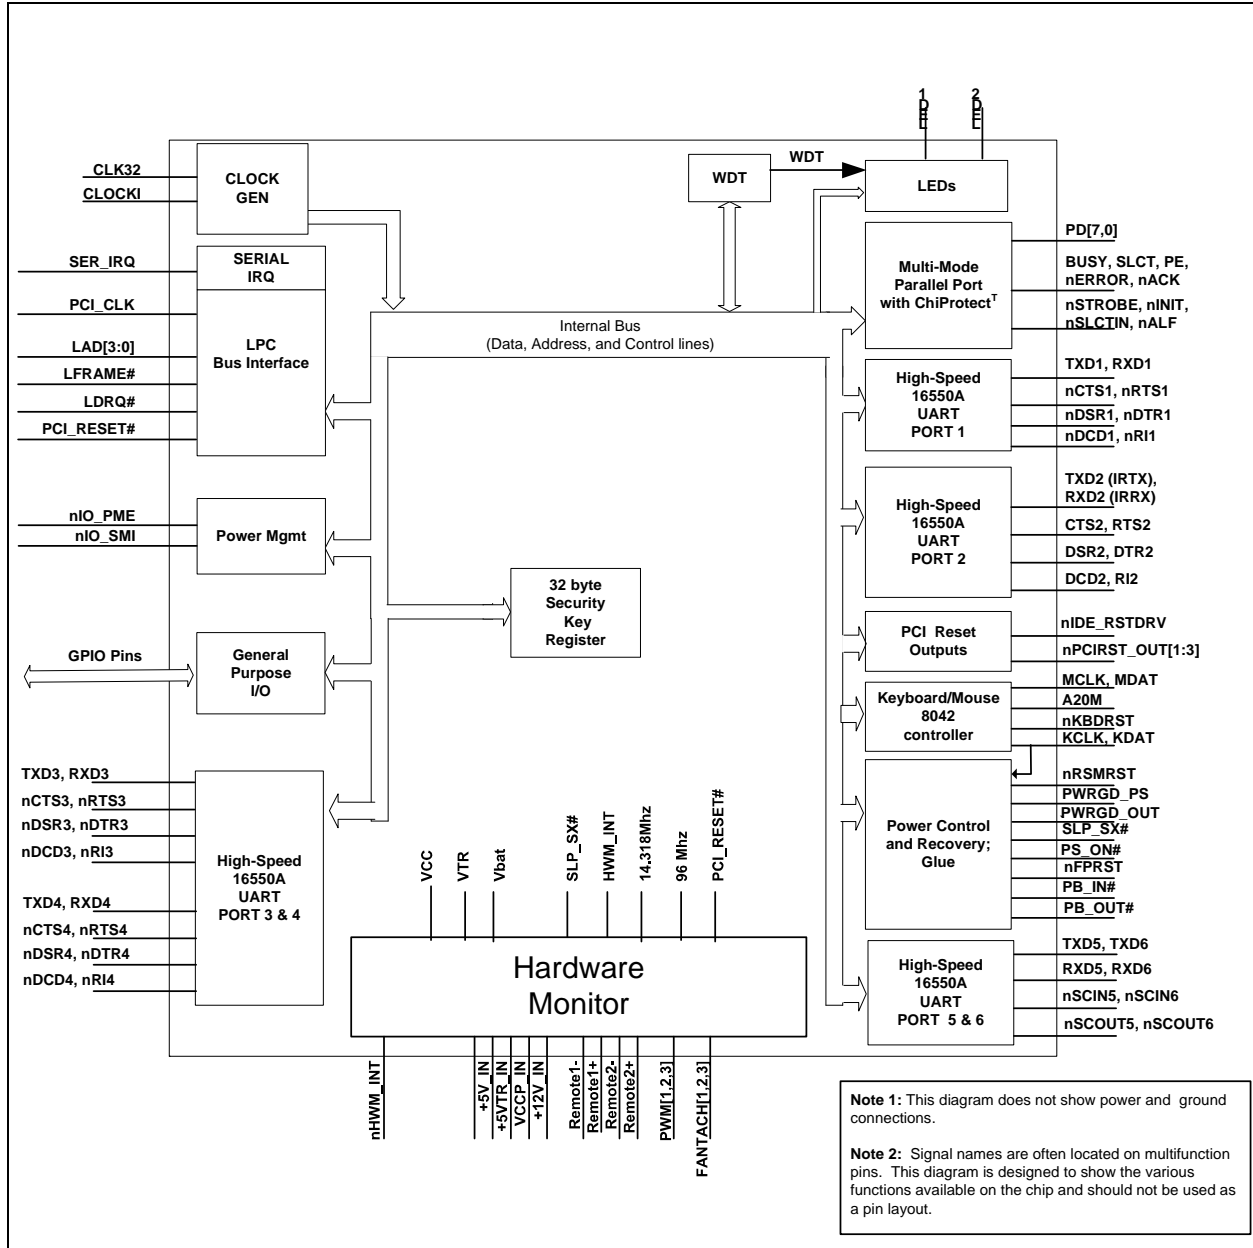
1
D
E
L

2
D
E
L

CLK32
CLOCKI
CLOCK GEN
WDT
WDT
LEDs
SER_IRQ
SERIAL IRQ
PCI_CLK
LAD[3:0]
LFRAME#
LDRQ#
PCI_RESET#
LPC Bus Interface
Multi-Mode Parallel Port with ChiProtect$^T$
PD[7,0]
BUSY, SLCT, PE, nERROR, nACK
nSTROBE, nINIT, nSLCTIN, nALF
Internal Bus
(Data, Address, and Control lines)
High-Speed 16550A UART PORT 1
TXD1, RXD1
nCTS1, nRTS1
nDSR1, nDTR1
nDCD1, nRI1
nIO_PME
nIO_SMI
Power Mgmt
High-Speed 16550A UART PORT 2
TXD2 (IRTX), RXD2 (IRRX)
CTS2, RTS2
DSR2, DTR2
DCD2, RI2
32 byte Security Key Register
GPIO Pins
General Purpose I/O
PCI Reset Outputs
nIDE_RSTDRV
nPCIRST_OUT[1:3]
Keyboard/Mouse 8042 controller
MCLK, MDAT
A20M
nKBDRST
KCLK, KDAT
TXD3, RXD3
nCTS3, nRTS3
nDSR3, nDTR3
nDCD3, nRI3
TXD4, RXD4
nCTS4, nRTS4
nDSR4, nDTR4
nDCD4, nRI4
High-Speed 16550A UART PORT 3 & 4
VCC
VTR
Vbat
SLP_SX#
HWM_INT
14.318Mhz
96 Mhz
PCI_RESET#
Power Control and Recovery; Glue
nRSMRST
PWRGD_PS
PWRGD_OUT
SLP_SX#
PS_ON#
nFPRST
PB_IN#
PB_OUT#
Hardware Monitor
High-Speed 16550A UART PORT 5 & 6
TXD5, TXD6
RXD5, RXD6
nSCIN5, nSCIN6
nSCOUT5, nSCOUT6
nHWM_INT
+5V_IN
+5VTR_IN
VCCP_IN
+12V_IN
Remote1-
Remote1+
Remote2-
Remote2+
PWM[1,2,3]
FANTACH[1,2,3]

**Note 1:** This diagram does not show power and ground connections.

**Note 2:** Signal names are often located on multifunction pins. This diagram is designed to show the various functions available on the chip and should not be used as a pin layout.